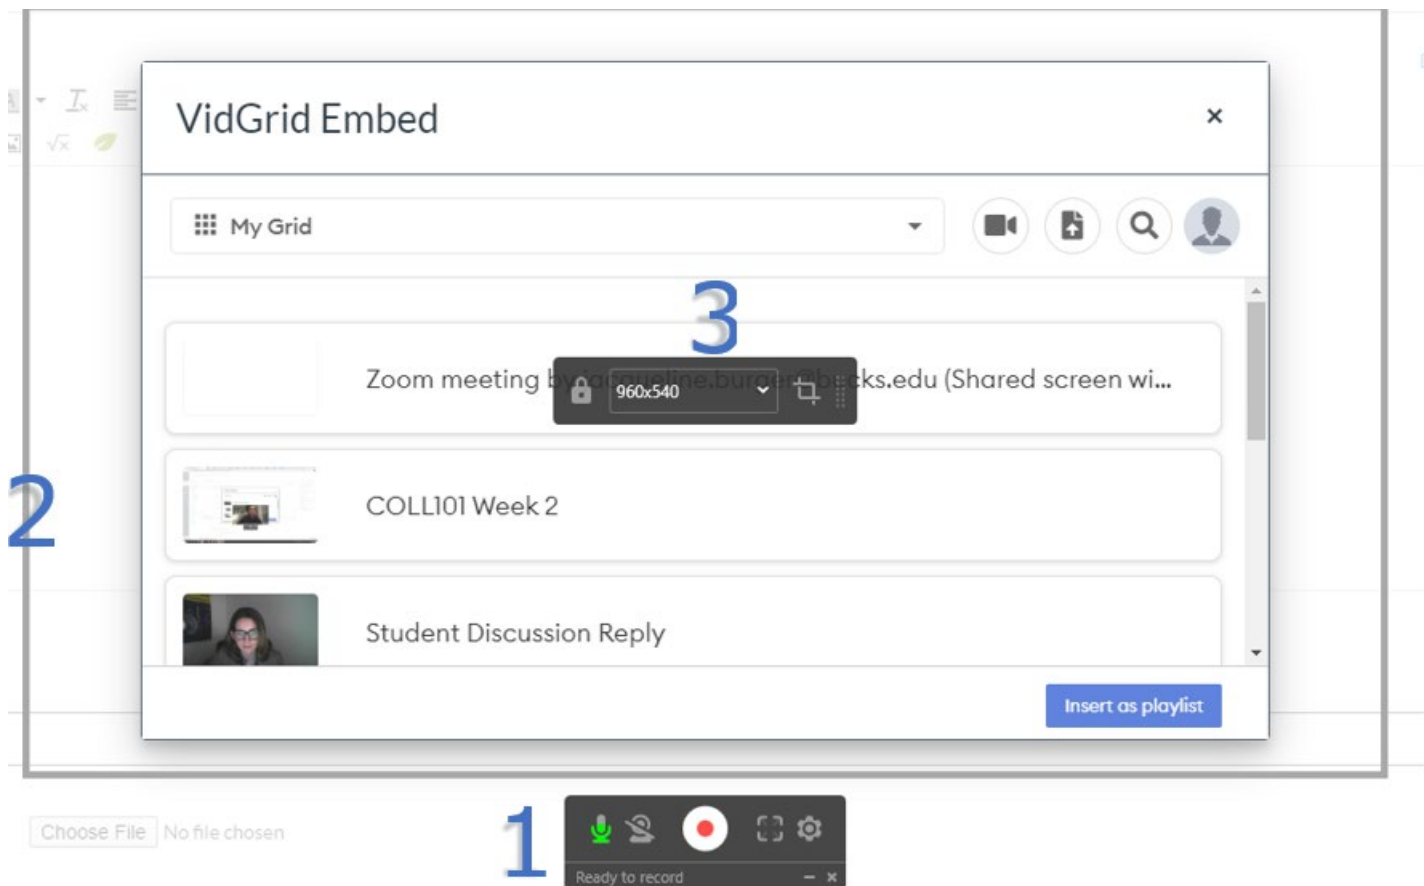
VidGrid Embed

×

My Grid

3

Zoom meeting by jacqueline.burger@b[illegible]cks.edu (Shared screen wi...

960x540

2

COLL101 Week 2

Student Discussion Reply

Insert as playlist

Choose File No file chosen

1

Ready to record